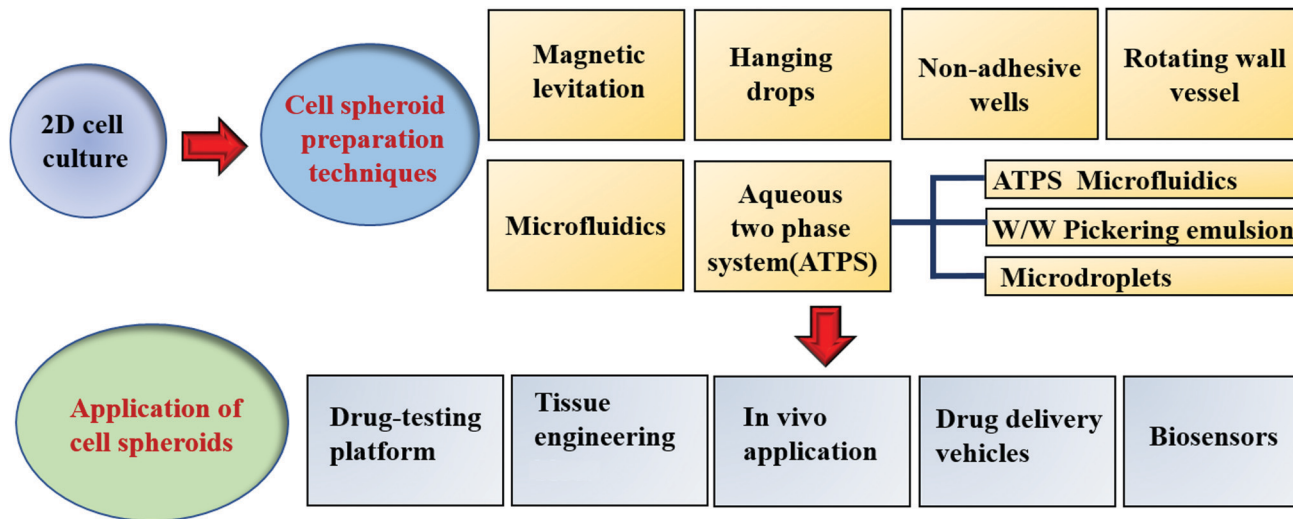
2D cell culture

Cell spheroid preparation techniques

Magnetic levitation

Hanging drops

Non-adhesive wells

Rotating wall vessel

Microfluidics

Aqueous two phase system(ATPS)

ATPS Microfluidics

W/W Pickering emulsion

Microdroplets

Application of cell spheroids

Drug-testing platform

Tissue engineering

In vivo application

Drug delivery vehicles

Biosensors